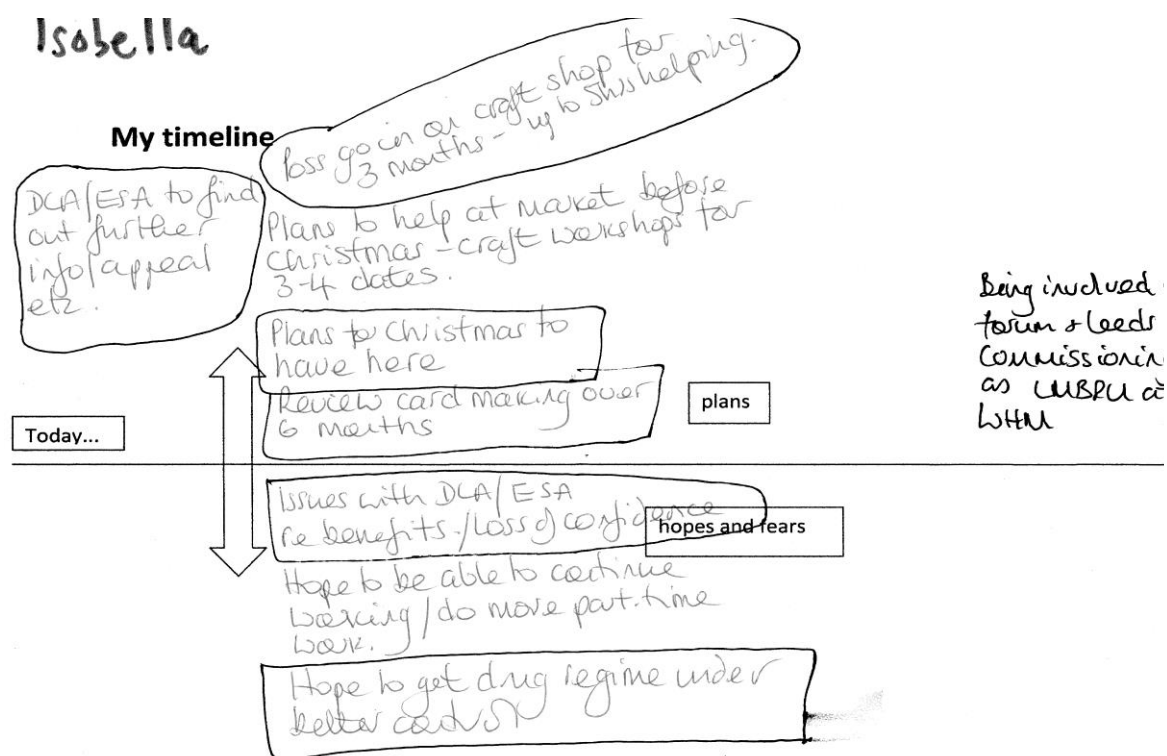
Isobella

My timeline

loss go in a craft shop for 3 months - up to 5hrs helping.

DLA/ESA to find out further info/appeal etc.

Plans to help at market before Christmas - craft workshops for 3-4 dates.

Plans to Christmas to have here

Review card making over 6 months

plans

Being involved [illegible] forum & Leeds Commissioning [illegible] as LMBRU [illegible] WHM

Today...

Issues with DLA/ESA re benefits./loss of confidence

hopes and fears

Hope to be able to continue working / do more part time work.

Hope to get drug regime under better control